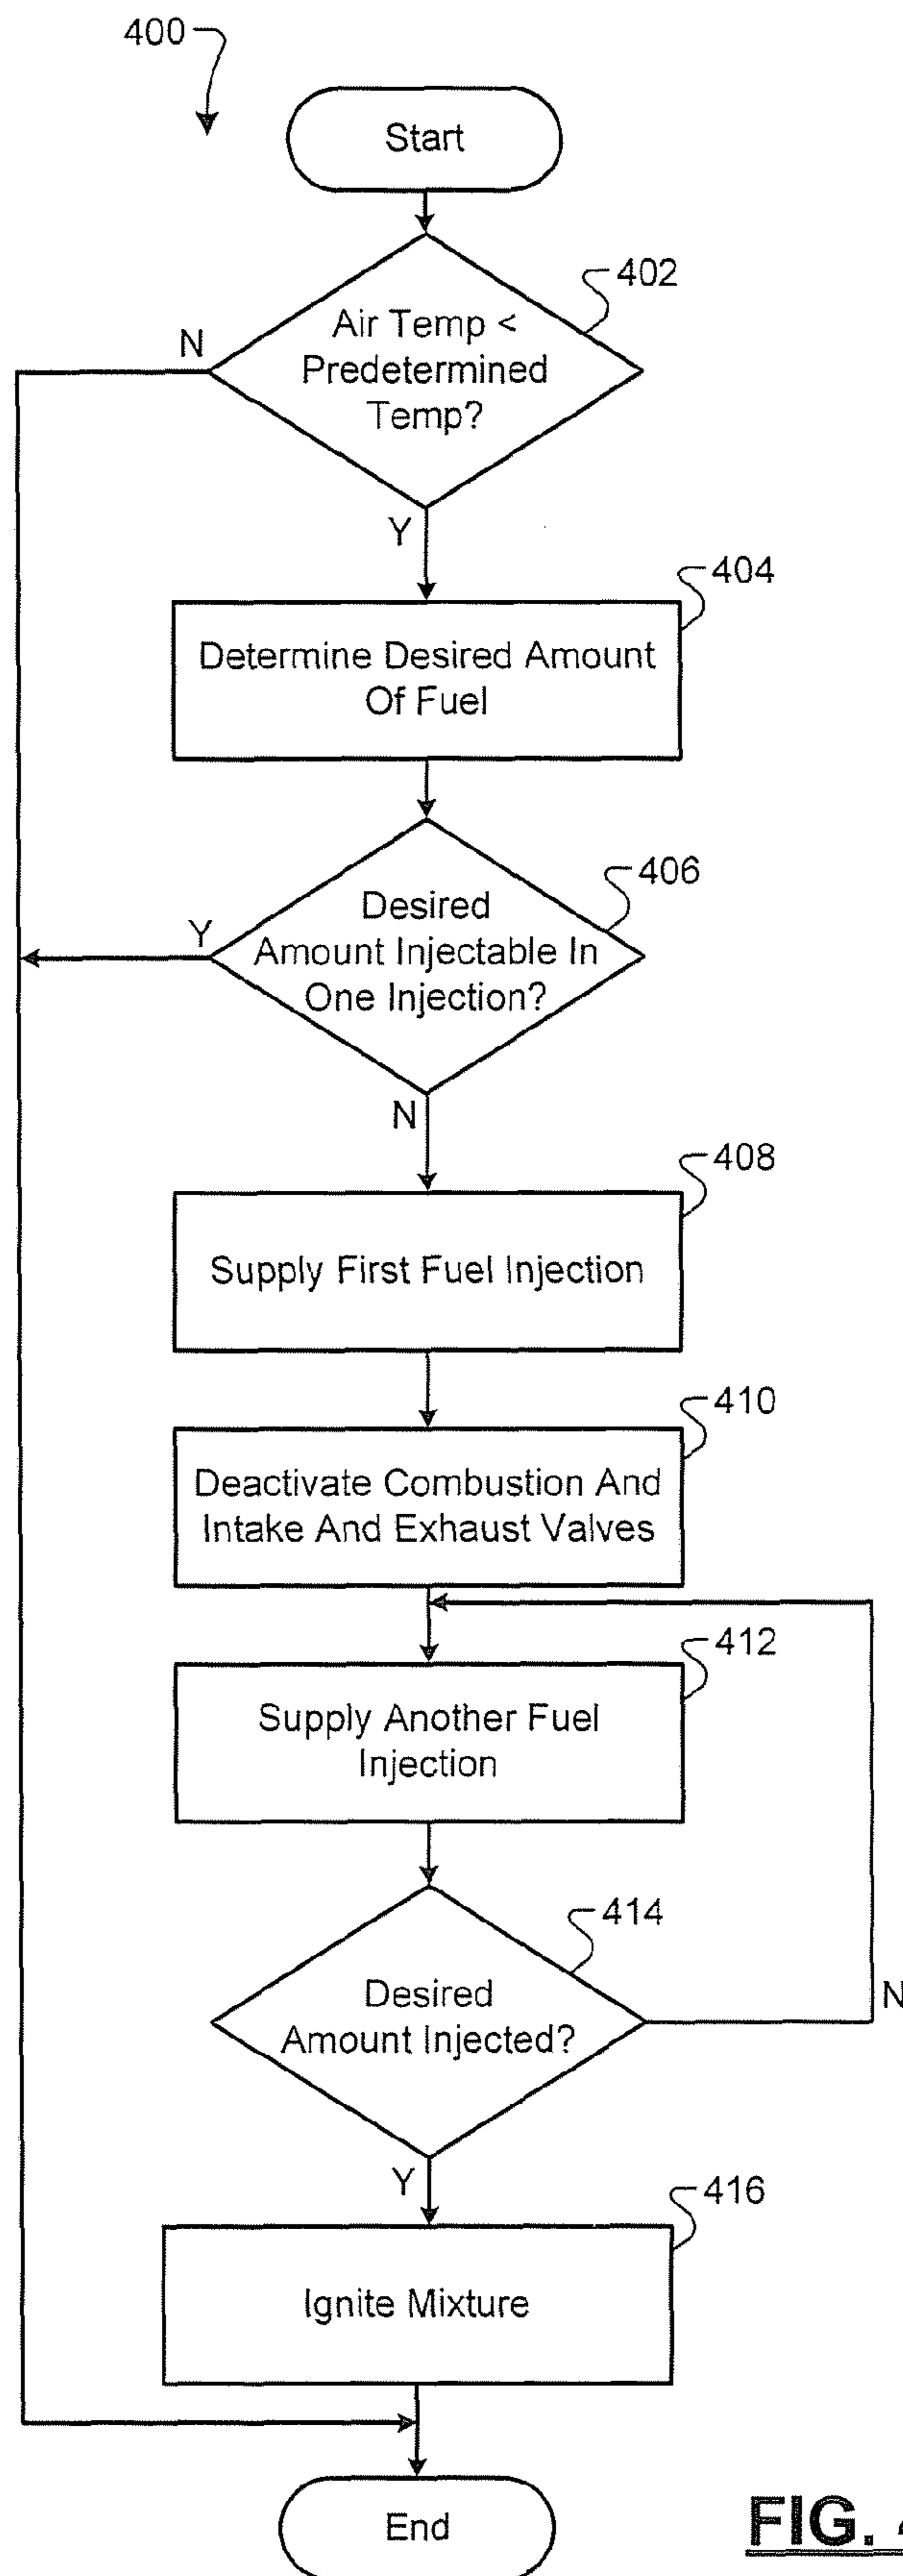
400

Start

402

Air Temp < Predetermined Temp?

N

Y

404

Determine Desired Amount Of Fuel

406

Desired Amount Injectable In One Injection?

Y

N

408

Supply First Fuel Injection

410

Deactivate Combustion And Intake And Exhaust Valves

412

Supply Another Fuel Injection

414

Desired Amount Injected?

N

Y

416

Ignite Mixture

End

FIG. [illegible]